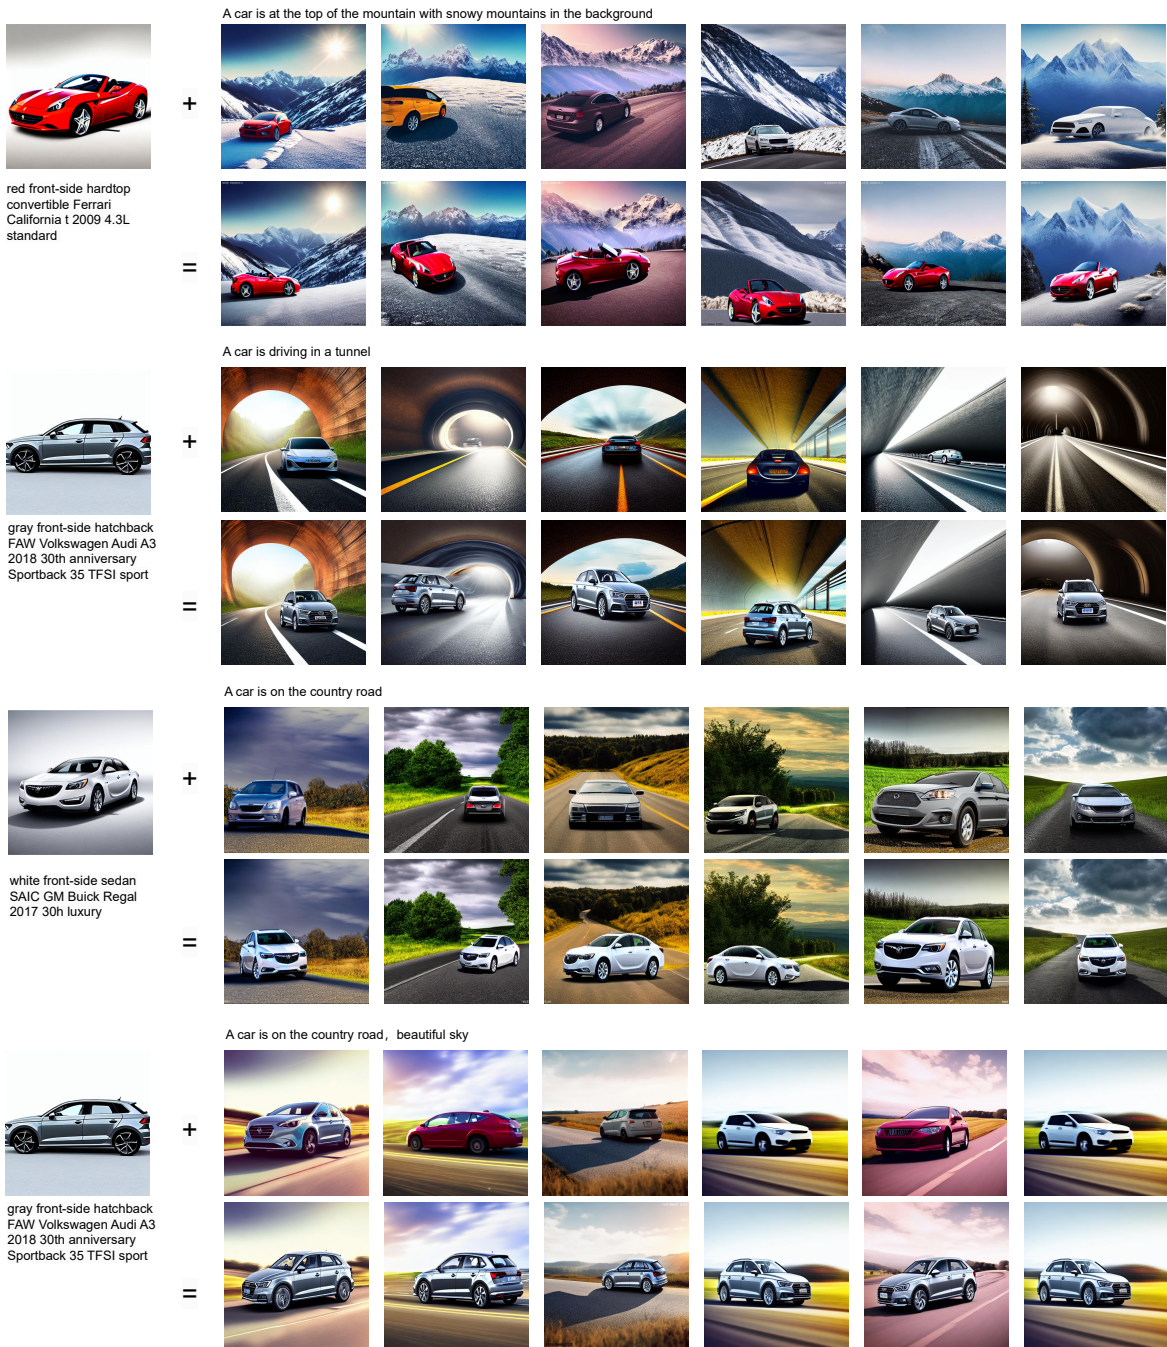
A car is at the top of the mountain with snowy mountains in the background

+

red front-side hardtop convertible Ferrari California t 2009 4.3L standard

=

A car is driving in a tunnel

+

gray front-side hatchback FAW Volkswagen Audi A3 2018 30th anniversary Sportback 35 TFSI sport

=

A car is on the country road

+

white front-side sedan SAIC GM Buick Regal 2017 30h luxury

=

A car is on the country road，beautiful sky

+

gray front-side hatchback FAW Volkswagen Audi A3 2018 30th anniversary Sportback 35 TFSI sport

=